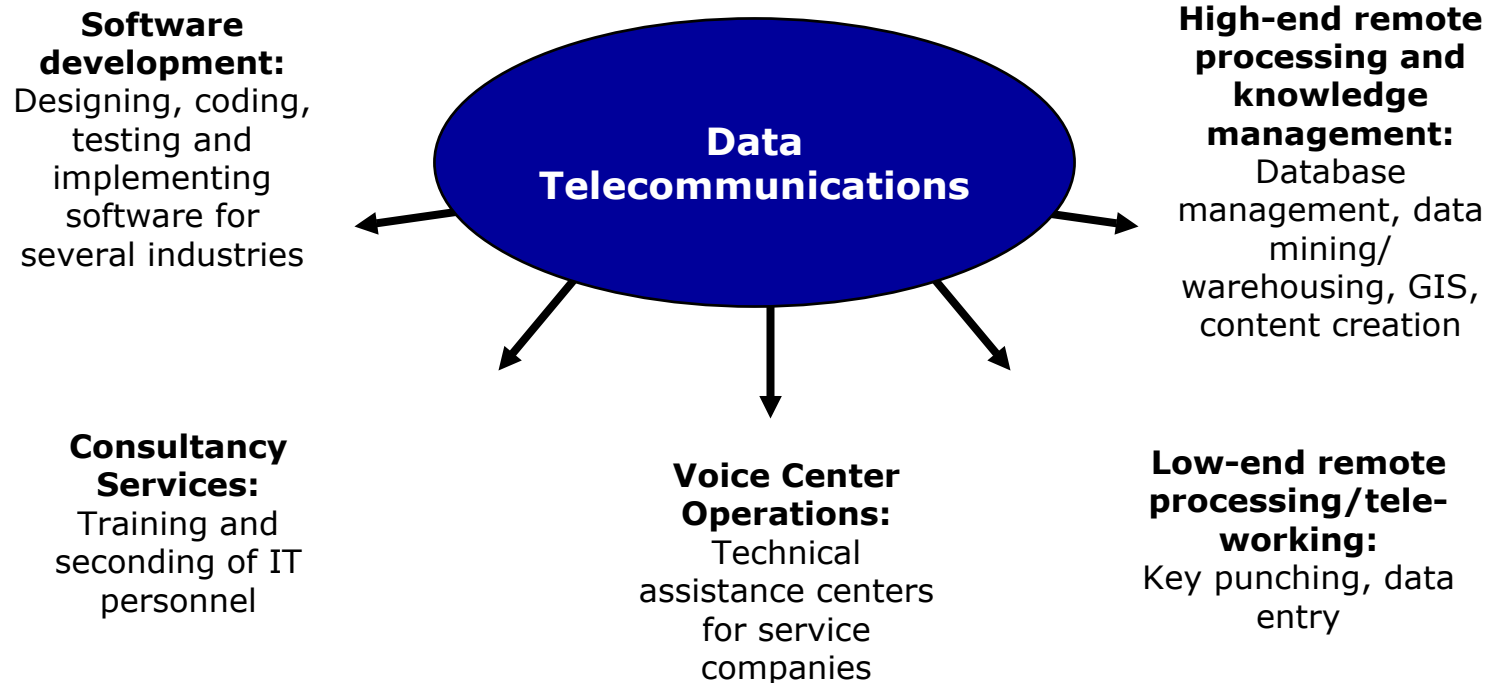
Software development:
Designing, coding, testing and implementing software for several industries

Data Telecommunications

High-end remote processing and knowledge management:
Database management, data mining/ warehousing, GIS, content creation

Consultancy Services:
Training and seconding of IT personnel

Voice Center Operations:
Technical assistance centers for service companies

Low-end remote processing/tele-working:
Key punching, data entry